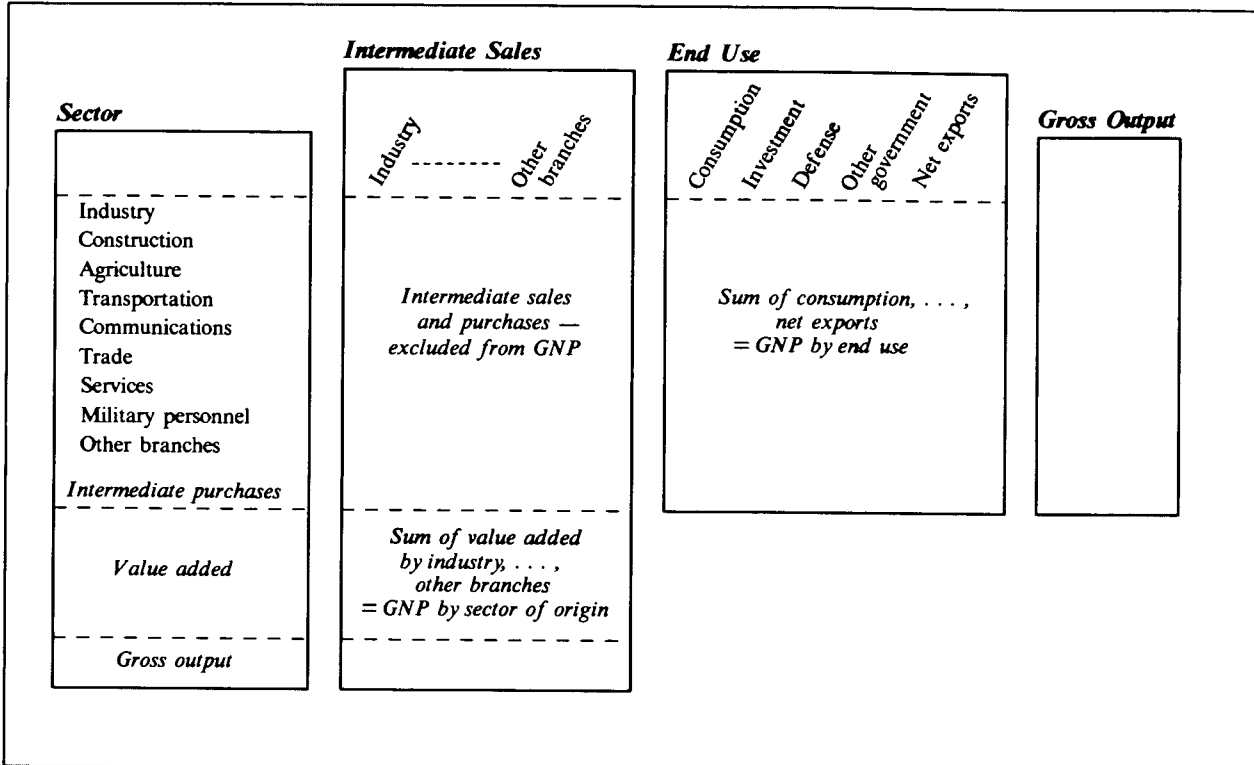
Sector

Industry
Construction
Agriculture
Transportation
Communications
Trade
Services
Military personnel
Other branches

Intermediate purchases

Value added

Gross output

Intermediate Sales

Industry -------- Other branches

Intermediate sales and purchases — excluded from GNP

Sum of value added by industry, . . . , other branches = GNP by sector of origin

End Use

Consumption Investment Defense Other government Net exports

Sum of consumption, . . . , net exports = GNP by end use

Gross Output